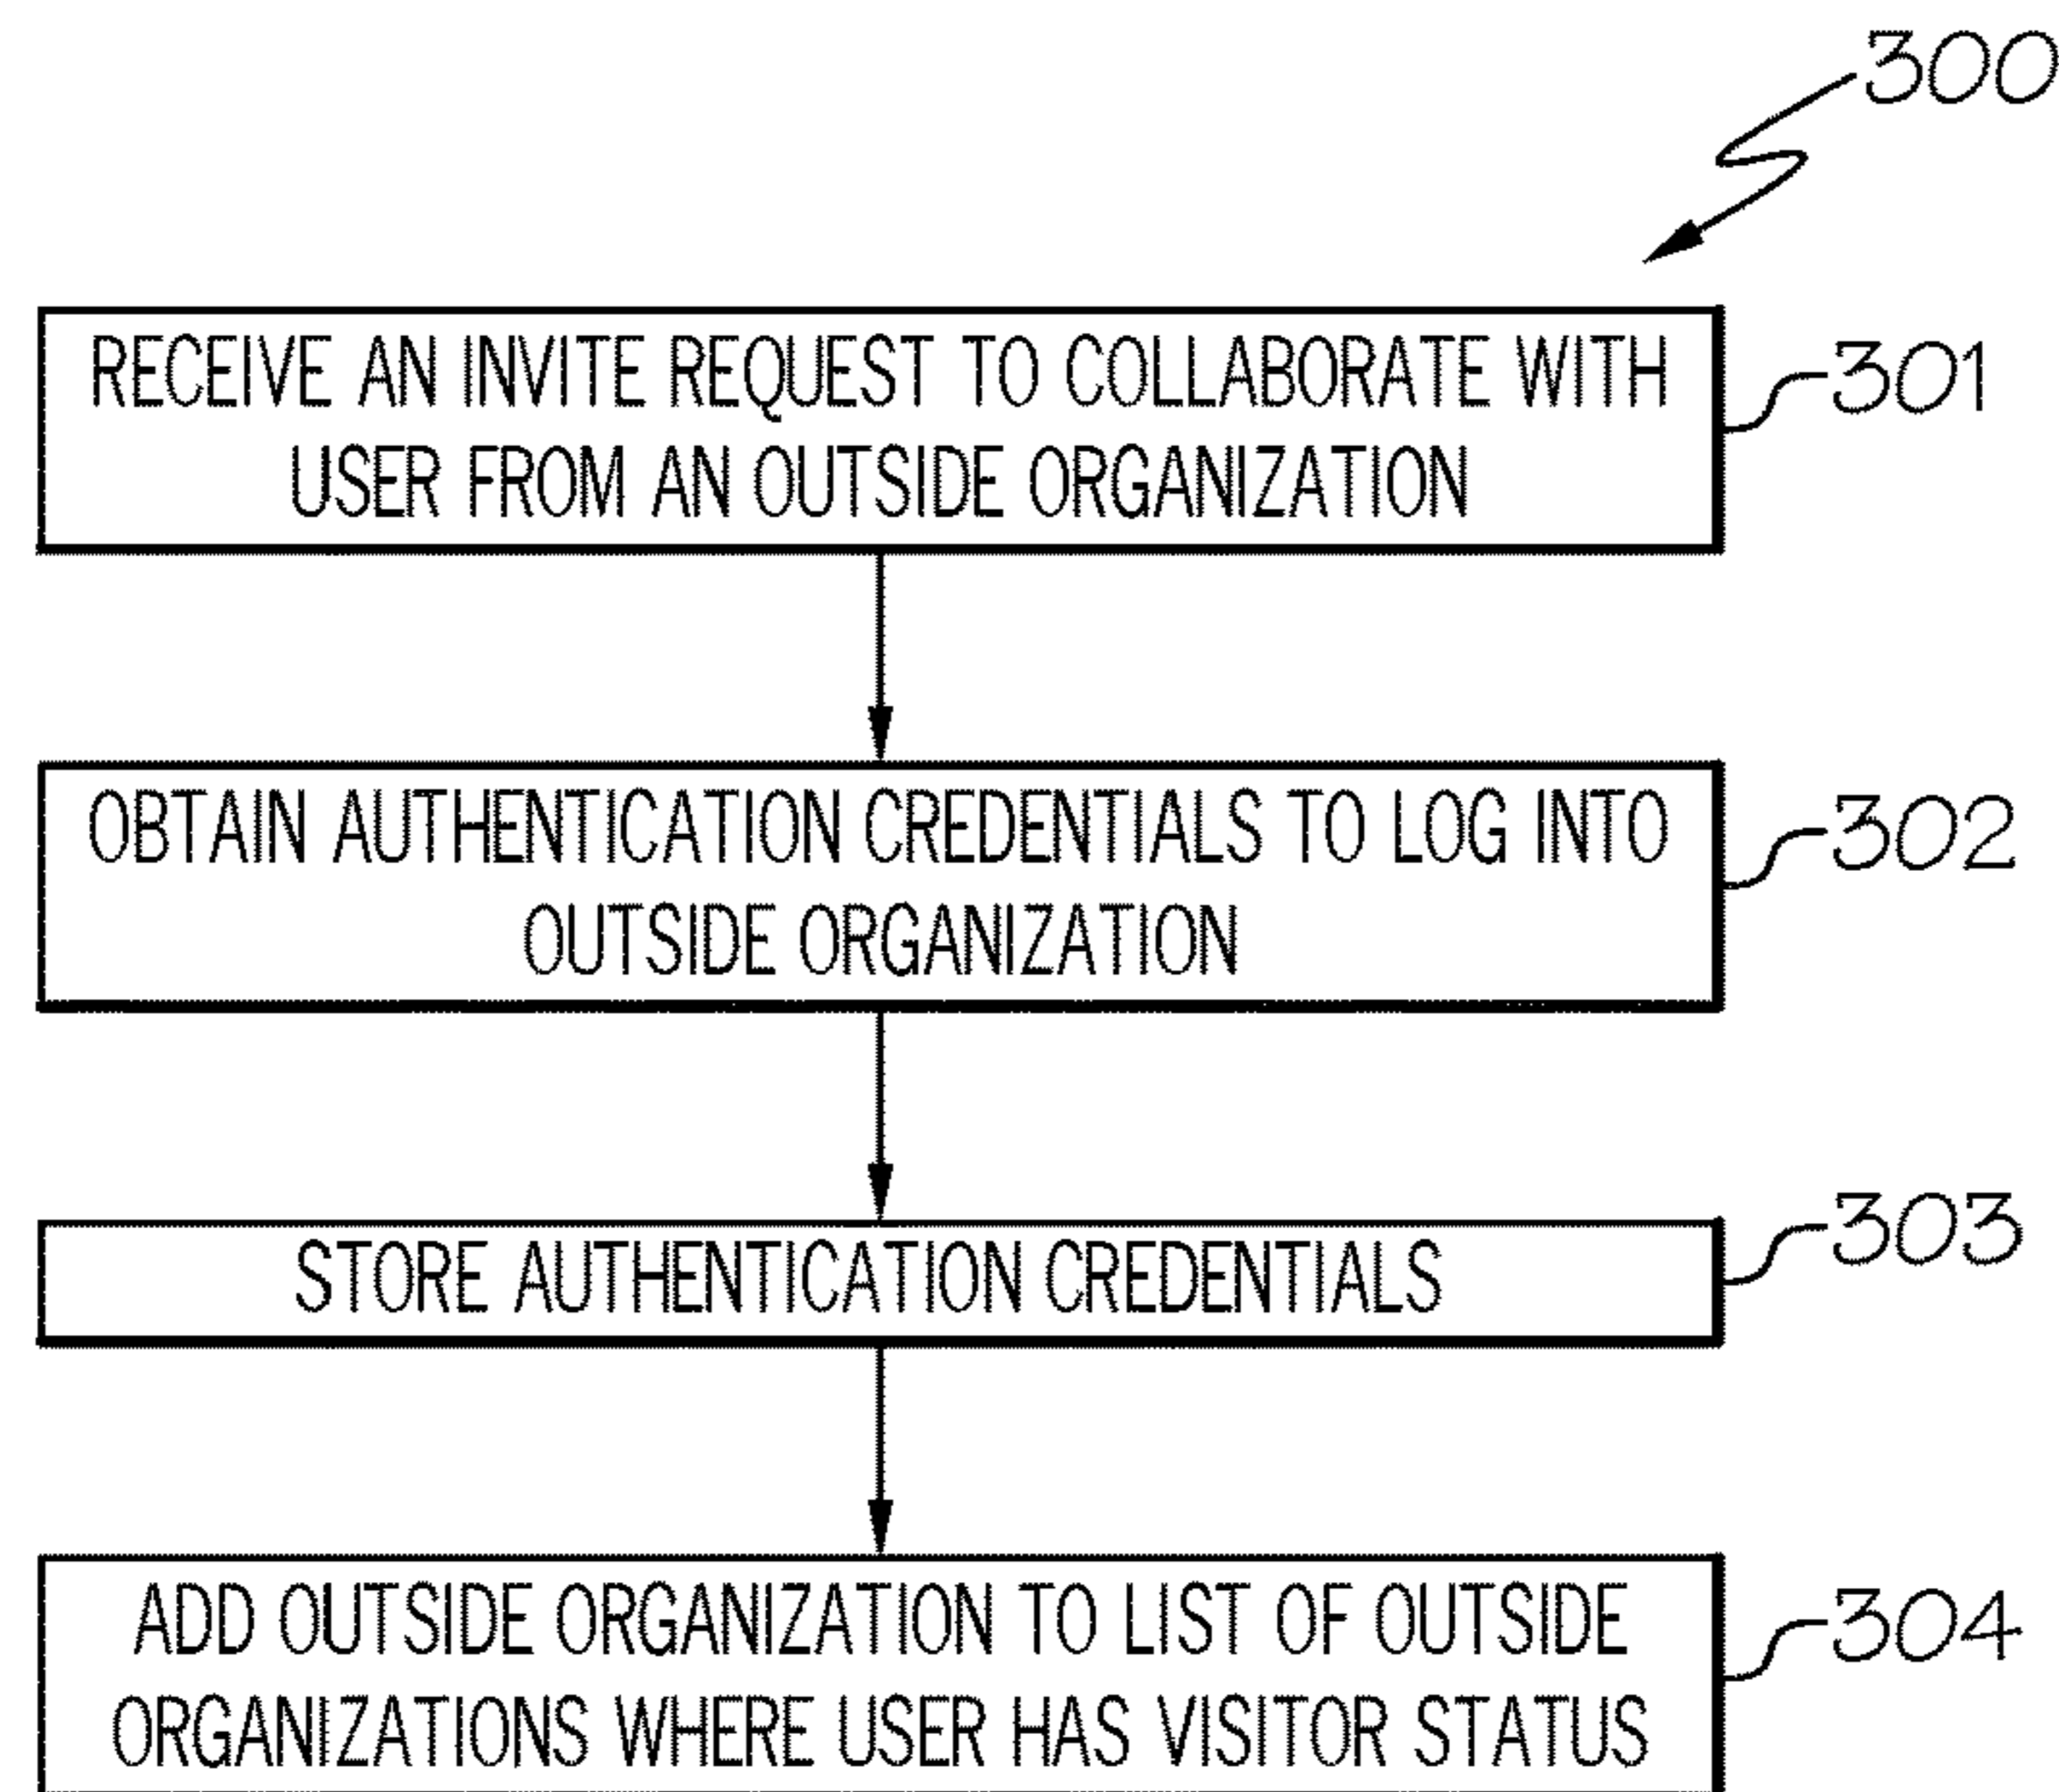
300

RECEIVE AN INVITE REQUEST TO COLLABORATE WITH USER FROM AN OUTSIDE ORGANIZATION

301

OBTAIN AUTHENTICATION CREDENTIALS TO LOG INTO OUTSIDE ORGANIZATION

302

STORE AUTHENTICATION CREDENTIALS

303

ADD OUTSIDE ORGANIZATION TO LIST OF OUTSIDE ORGANIZATIONS WHERE USER HAS VISITOR STATUS

304